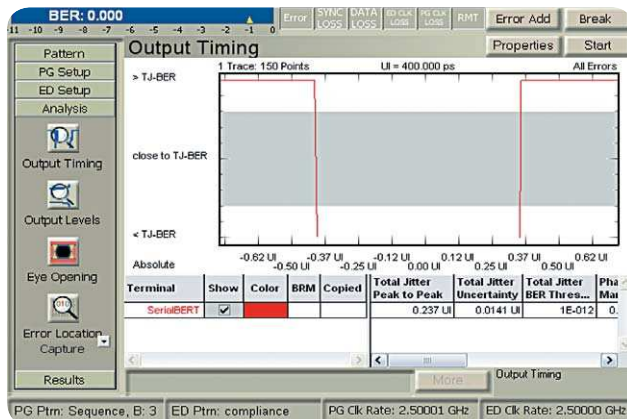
BER: 0.000
-11 -10 -9 -8 -7 -6 -5 -4 -3 -2 -1 0
Error SYNC LOSS DATA LOSS ED CLK LOSS PG CLK LOSS RMT
Error Add
Break
Pattern
PG Setup
ED Setup
Analysis
Output Timing
Output Levels
Eye Opening
Error Location Capture
Results
Output Timing
Properties
Start
1 Trace: 150 Points
UI = 400.000 ps
All Errors
> TJ-BER
close to TJ-BER
< TJ-BER
Absolute
-0.62 UI -0.50 UI -0.37 UI -0.25 UI -0.12 UI 0.00 UI 0.12 UI 0.25 UI 0.37 UI 0.50 UI 0.62 UI

| Terminal | Show | Color | BRM | Copied | Total Jitter Peak to Peak | Total Jitter Uncertainty | Total Jitter BER Thres... | Pha Mar |
|---|---|---|---|---|---|---|---|---|
| SerialBERT | ☑ | | | | 0.237 UI | 0.0141 UI | 1E-012 | 0. |

More
Output Timing
PG Ptrn: Sequence, B: 3
ED Ptrn: compliance
PG Clk Rate: 2.50001 GHz
ED Clk Rate: 2.50000 GHz